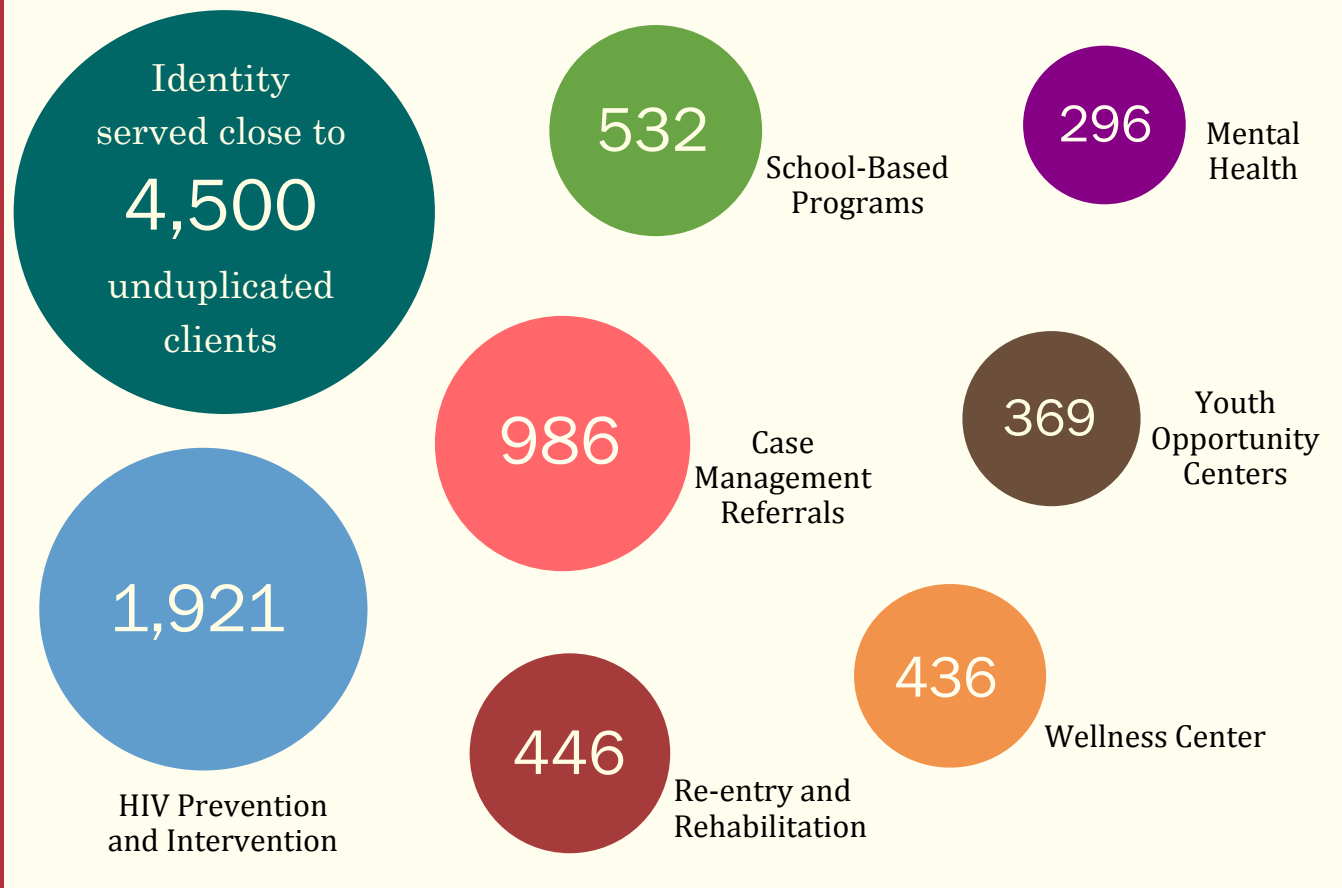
Identity served close to 4,500 unduplicated clients

532

School-Based Programs

296

Mental Health

986

Case Management Referrals

369

Youth Opportunity Centers

1,921

HIV Prevention and Intervention

436

Wellness Center

446

Re-entry and Rehabilitation